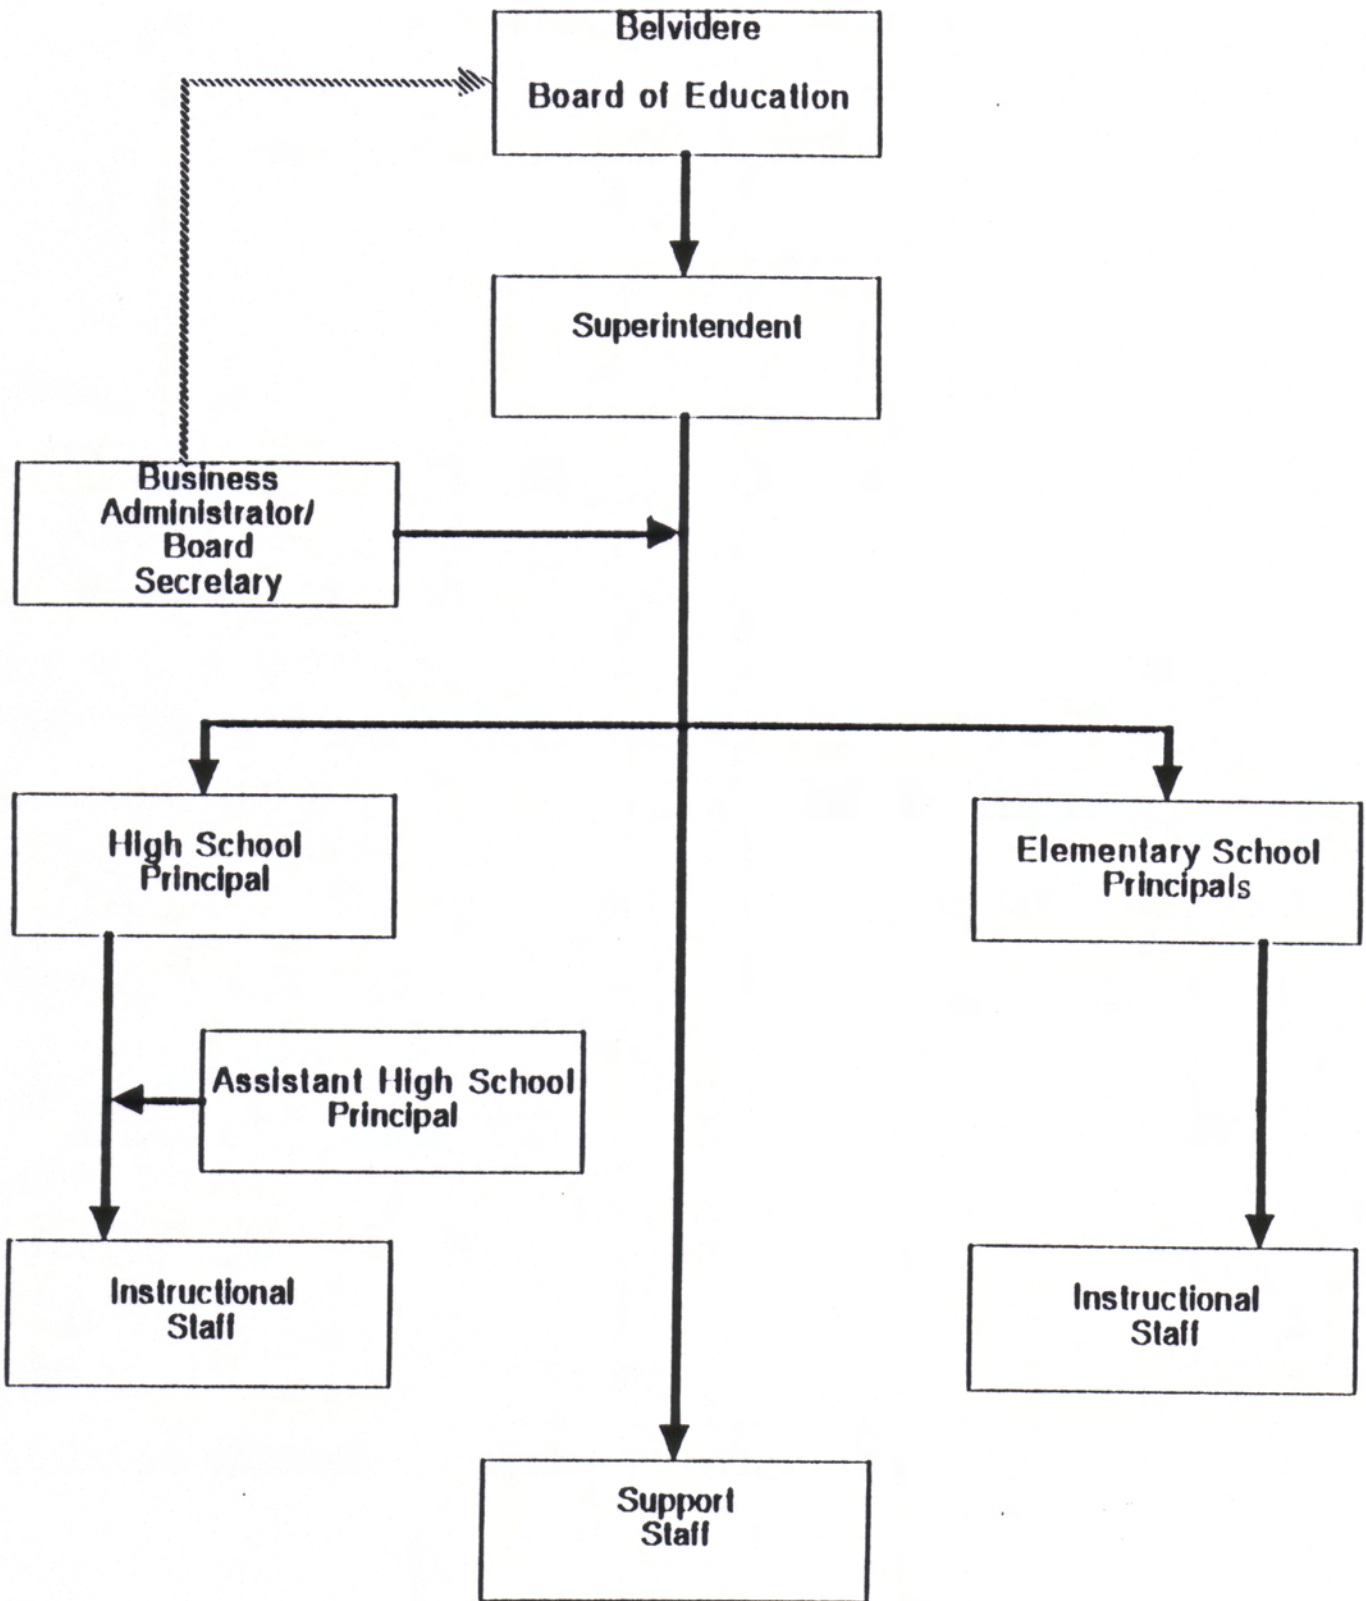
Belvidere
Board of Education

Superintendent

Business Administrator/ Board Secretary

High School Principal

Elementary School Principals

Assistant High School Principal

Instructional Staff

Instructional Staff

Support Staff